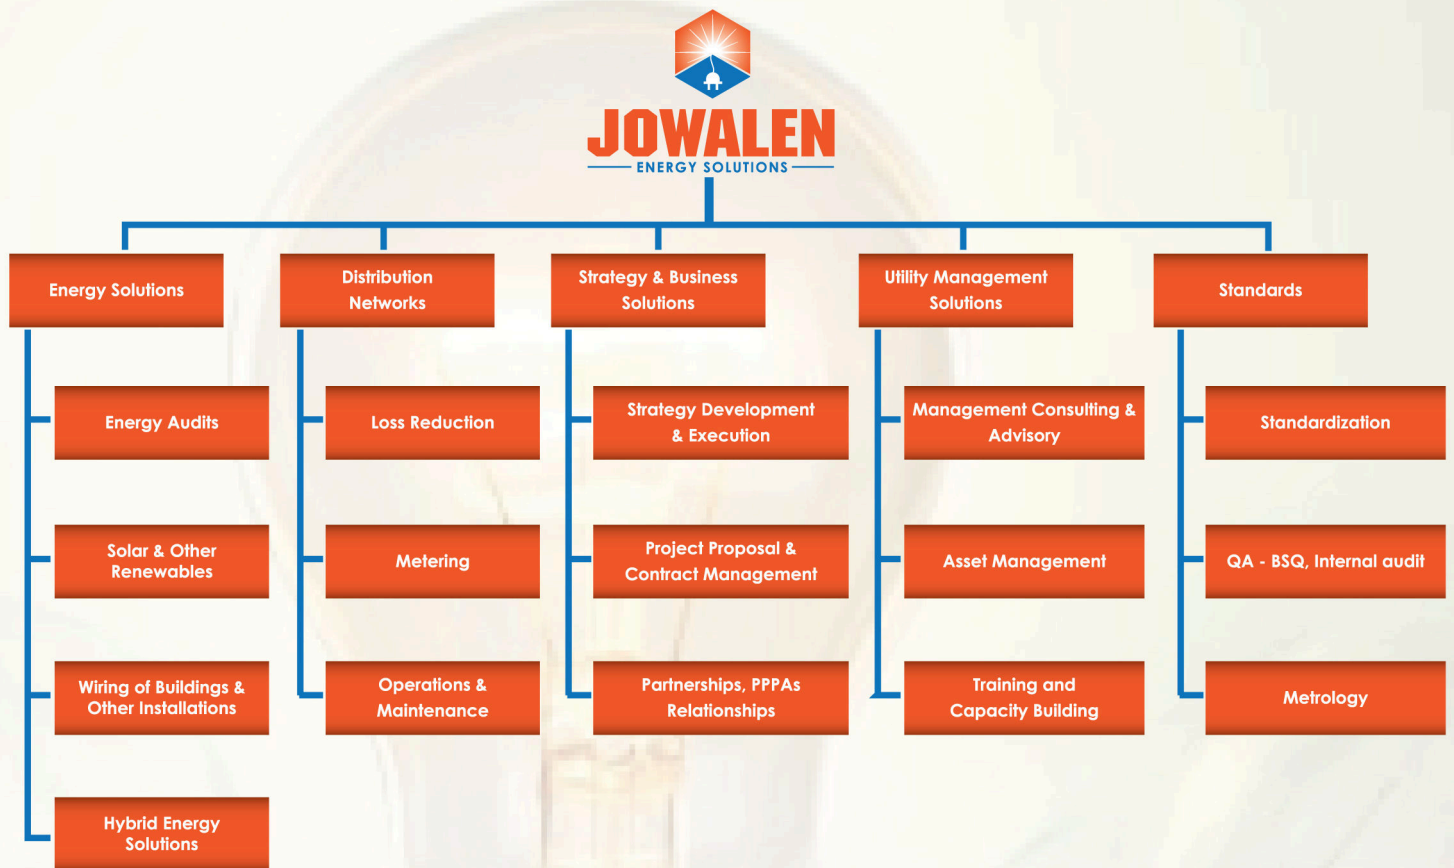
JOWALEN
ENERGY SOLUTIONS

Energy Solutions

Energy Audits

Solar & Other Renewables

Wiring of Buildings & Other Installations

Hybrid Energy Solutions

Distribution Networks

Loss Reduction

Metering

Operations & Maintenance

Strategy & Business Solutions

Strategy Development & Execution

Project Proposal & Contract Management

Partnerships, PPPAs Relationships

Utility Management Solutions

Management Consulting & Advisory

Asset Management

Training and Capacity Building

Standards

Standardization

QA - BSQ, Internal audit

Metrology